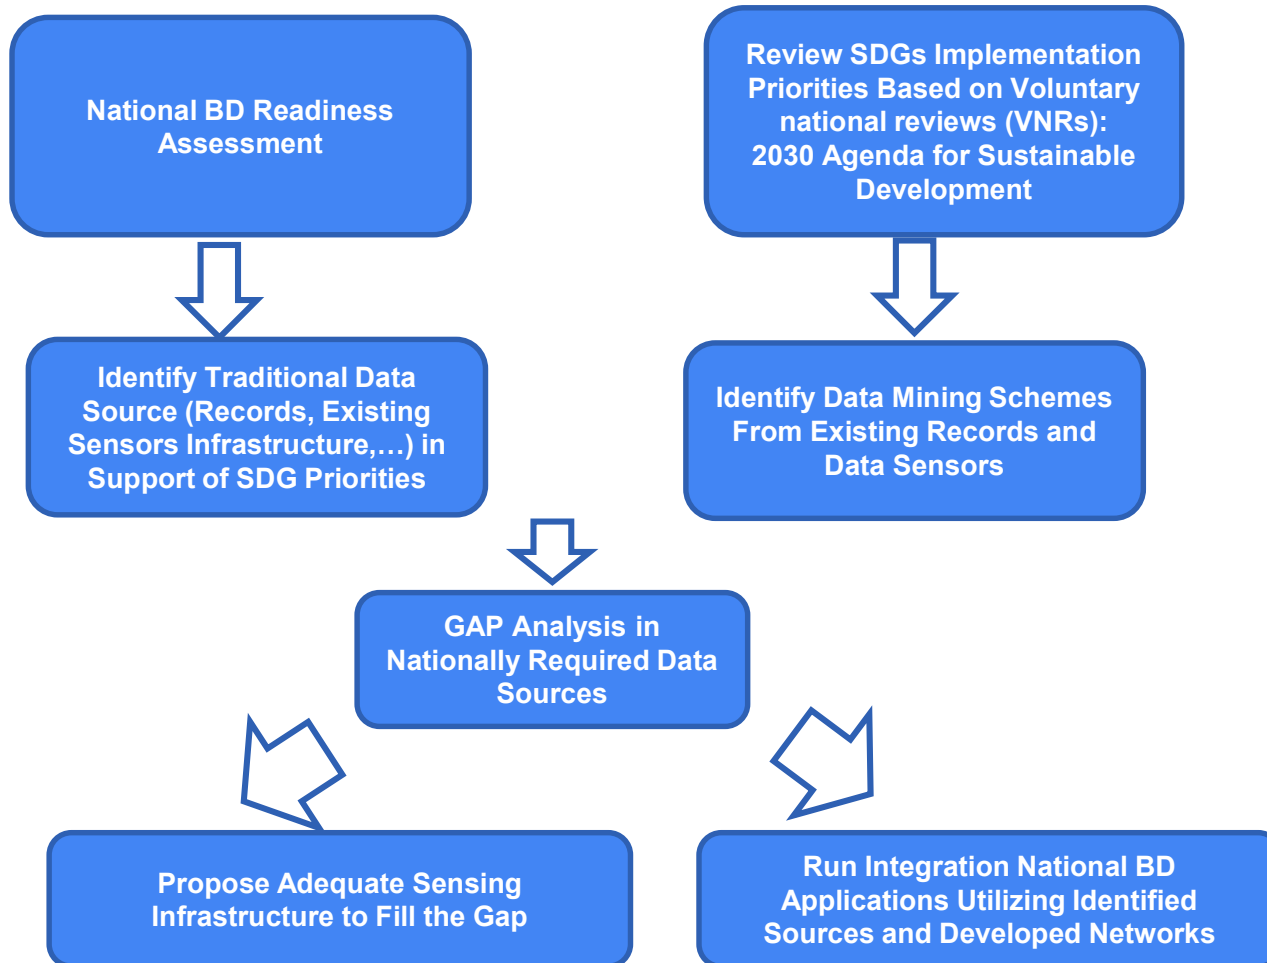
National BD Readiness Assessment

Review SDGs Implementation Priorities Based on Voluntary national reviews (VNRs): 2030 Agenda for Sustainable Development

Identify Traditional Data Source (Records, Existing Sensors Infrastructure,…) in Support of SDG Priorities

Identify Data Mining Schemes From Existing Records and Data Sensors

GAP Analysis in Nationally Required Data Sources

Propose Adequate Sensing Infrastructure to Fill the Gap

Run Integration National BD Applications Utilizing Identified Sources and Developed Networks